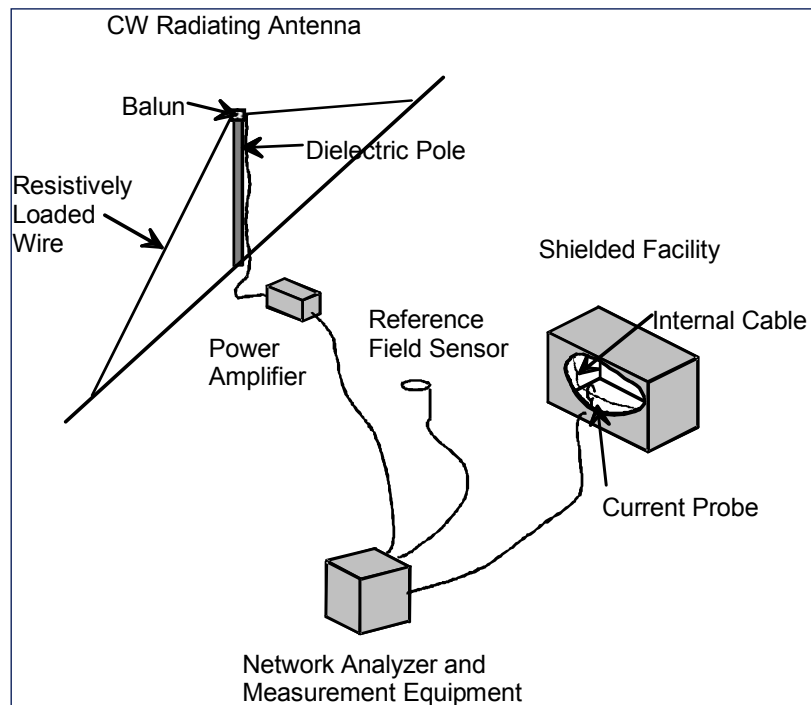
CW Radiating Antenna

Balun

Dielectric Pole

Resistively Loaded Wire

Shielded Facility

Reference Field Sensor

Internal Cable

Power Amplifier

Current Probe

Network Analyzer and Measurement Equipment